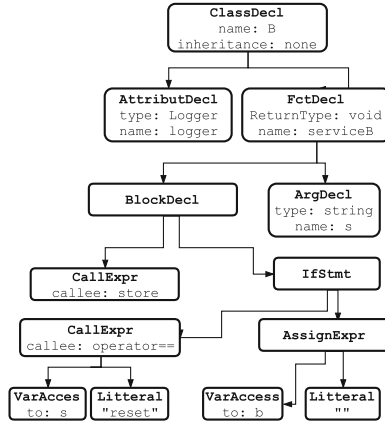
ClassDecl
name: B
inheritance: none

AttributDecl
type: Logger
name: logger

FctDecl
ReturnType: void
name: serviceB

BlockDecl

ArgDecl
type: string
name: s

CallExpr
callee: store

IfStmt

CallExpr
callee: operator==

AssignExpr

VarAcces
to: s

Litteral
"reset"

VarAccess
to: b

Litteral
""